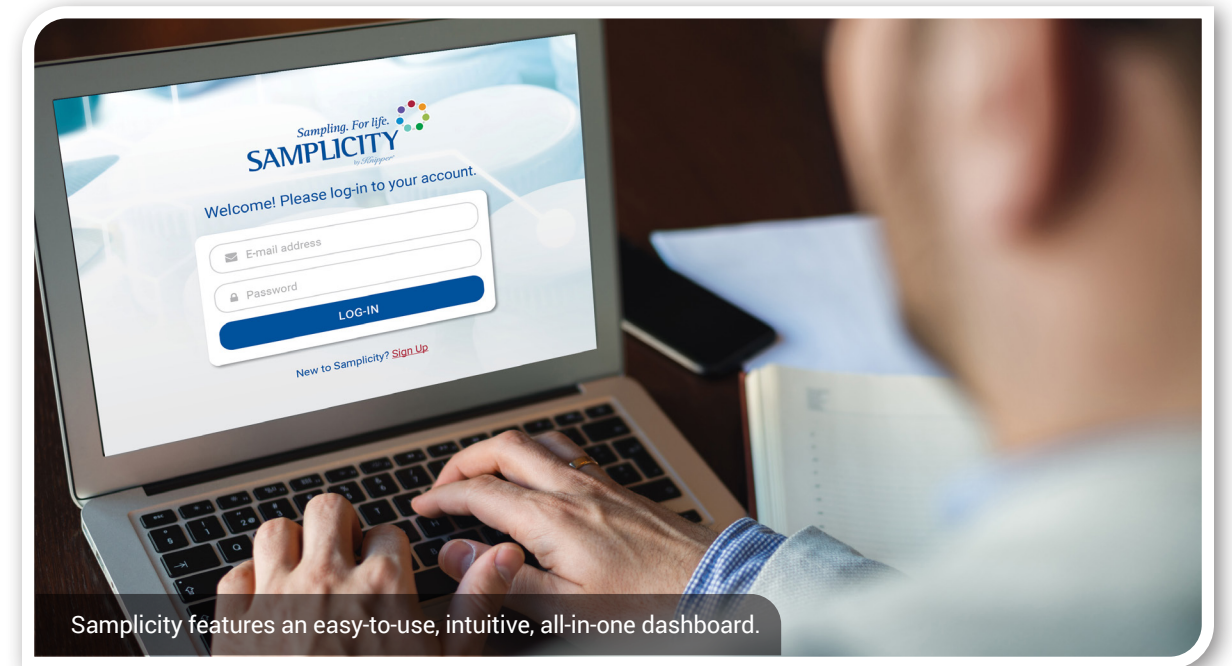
Sampling. For life.
SAMPLICITY
by Knipper

Welcome! Please log-in to your account.

E-mail address

Password

LOG-IN

New to Samplicity? Sign Up

Samplicity features an easy-to-use, intuitive, all-in-one dashboard.